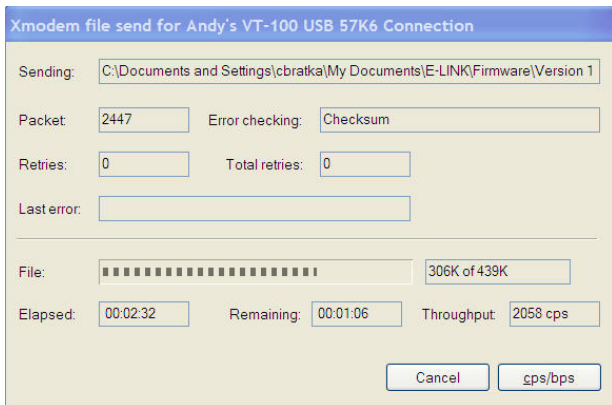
Xmodem file send for Andy's VT-100 USB 57K6 Connection

Sending: C:\Documents and Settings\cbratka\My Documents\E-LINK\Firmware\Version 1

Packet: 2447
Error checking: Checksum

Retries: 0
Total retries: 0

Last error:

File:
306K of 439K

Elapsed: 00:02:32
Remaining: 00:01:06
Throughput: 2058 cps

Cancel
cps/bps